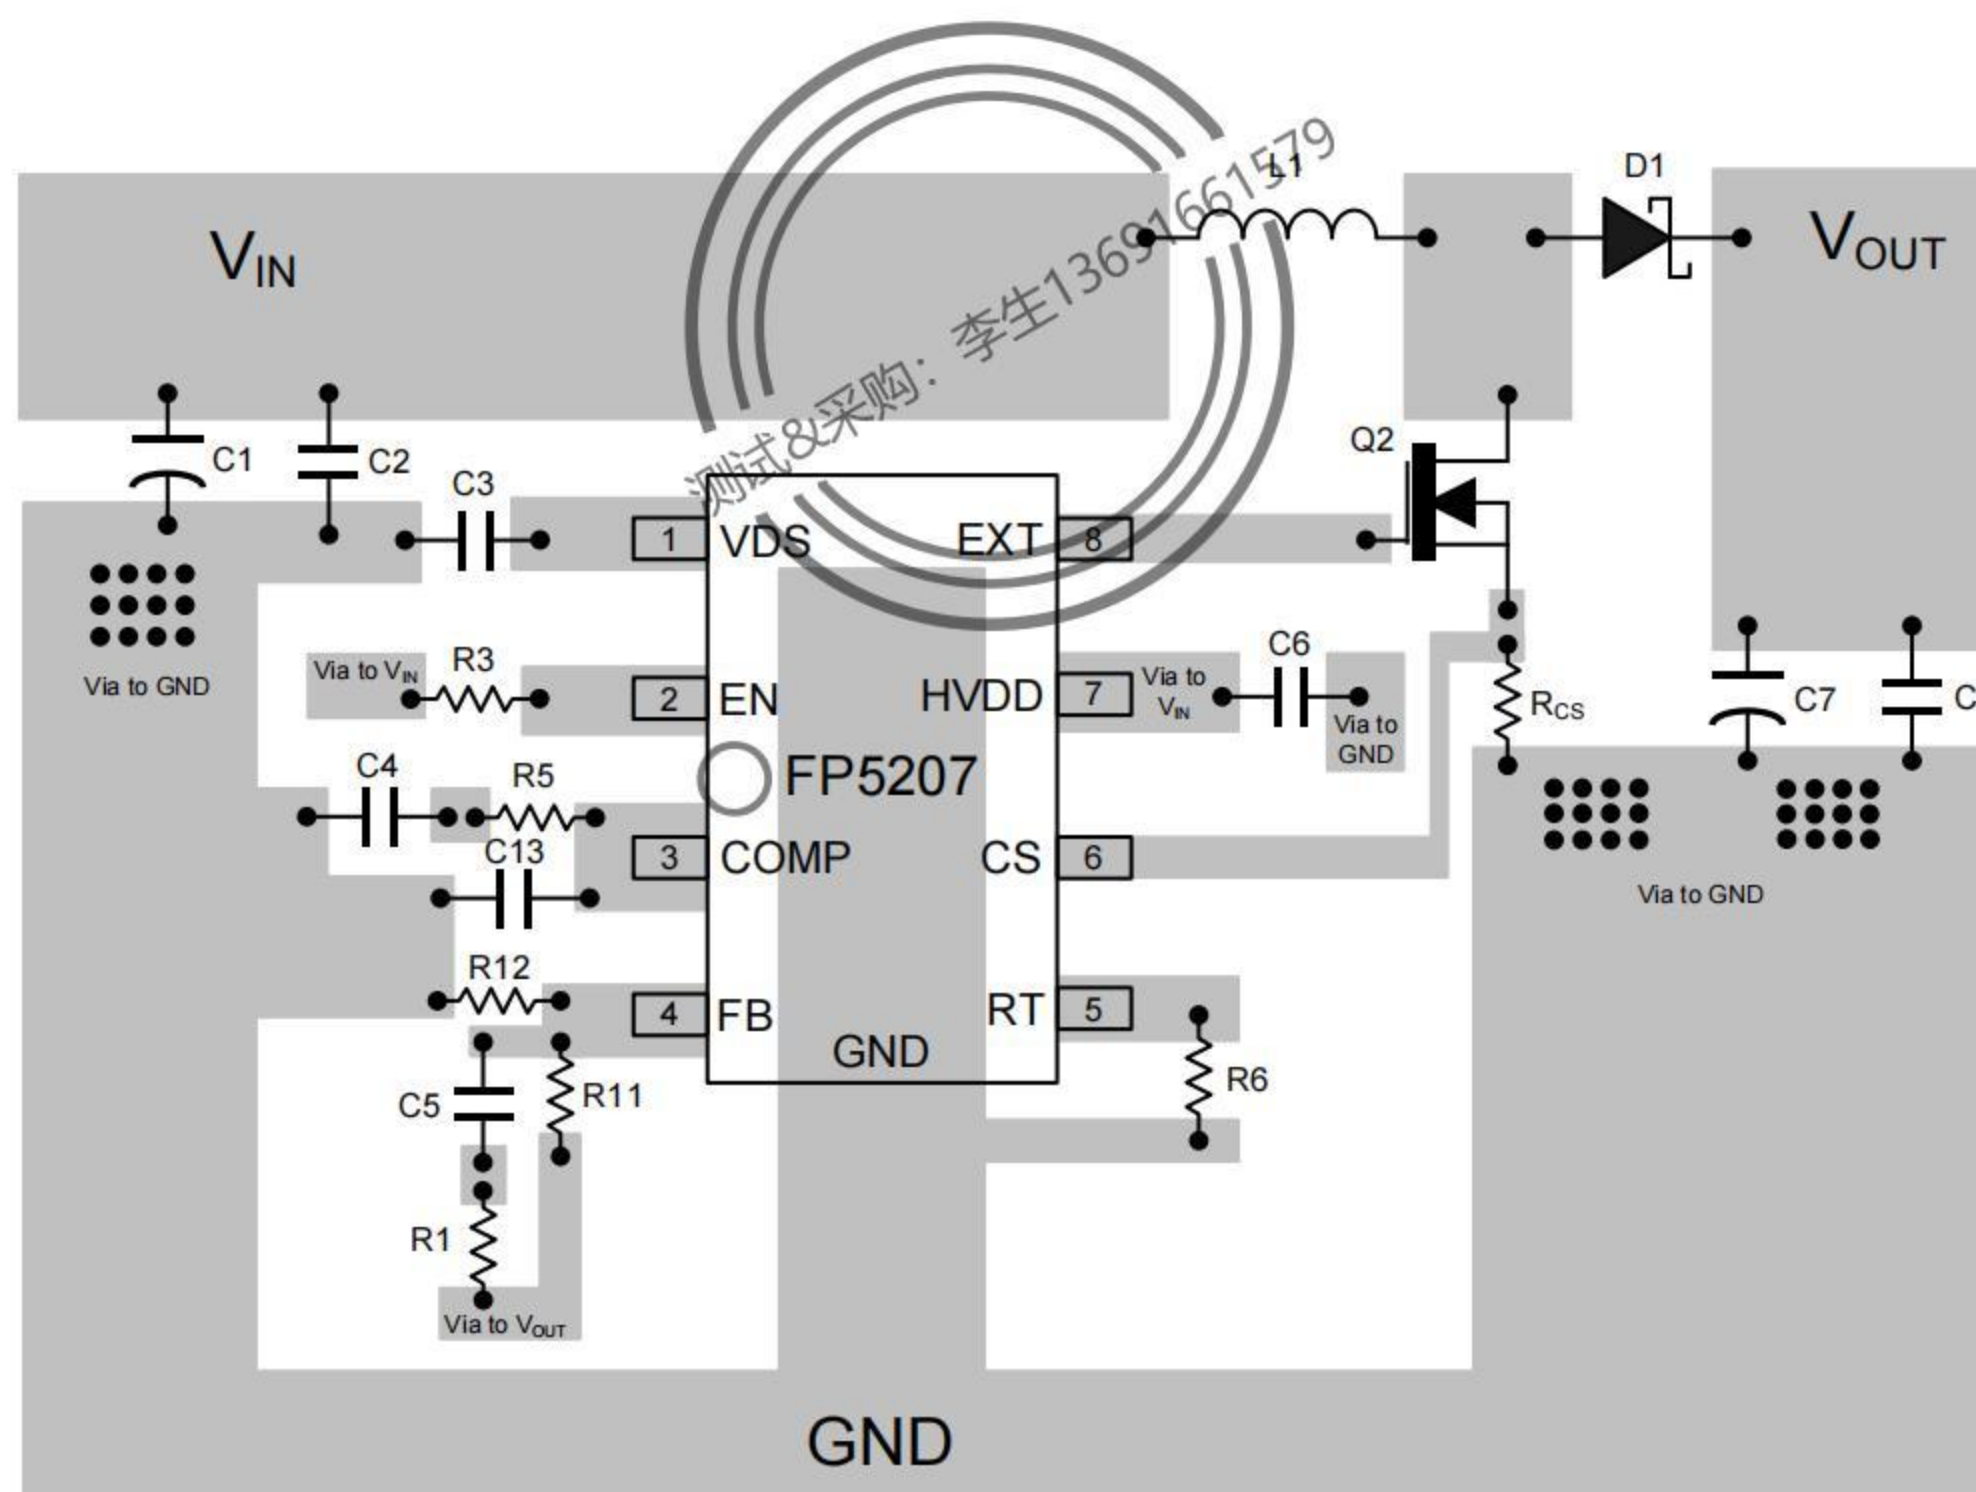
$V_{IN}$

L1

D1

$V_{OUT}$

测试&采购：李生13691661579

C1

C2

C3

Q2

Via to GND

1 VDS

EXT 8

Via to $V_{IN}$

R3

2 EN

HVDD 7

Via to $V_{IN}$

C6

Via to GND

$R_{CS}$

C7

C

FP5207

C4

R5

C13

3 COMP

CS 6

Via to GND

R12

4 FB

GND

RT 5

R6

C5

R11

R1

Via to $V_{OUT}$

GND